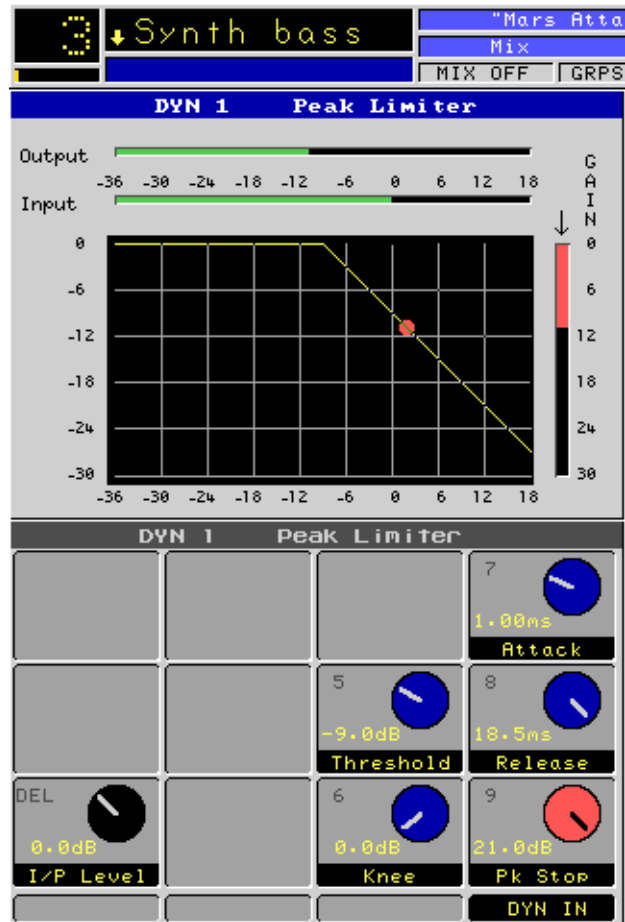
3 Synth bass
"Mars Atta
Mix
MIX OFF
GRPS

DYN 1 Peak Limiter

Output
-36 -30 -24 -18 -12 -6 0 6 12 18
Input

GAIN

0
-6
-12
-18
-24
-30

0
6
12
18
24
30

-36 -30 -24 -18 -12 -6 0 6 12 18

DYN 1 Peak Limiter

7
1.00ms
Attack

5
-9.0dB
Threshold

8
18.5ms
Release

DEL
0.0dB
I/P Level

6
0.0dB
Knee

9
21.0dB
Pk Stop

DYN IN